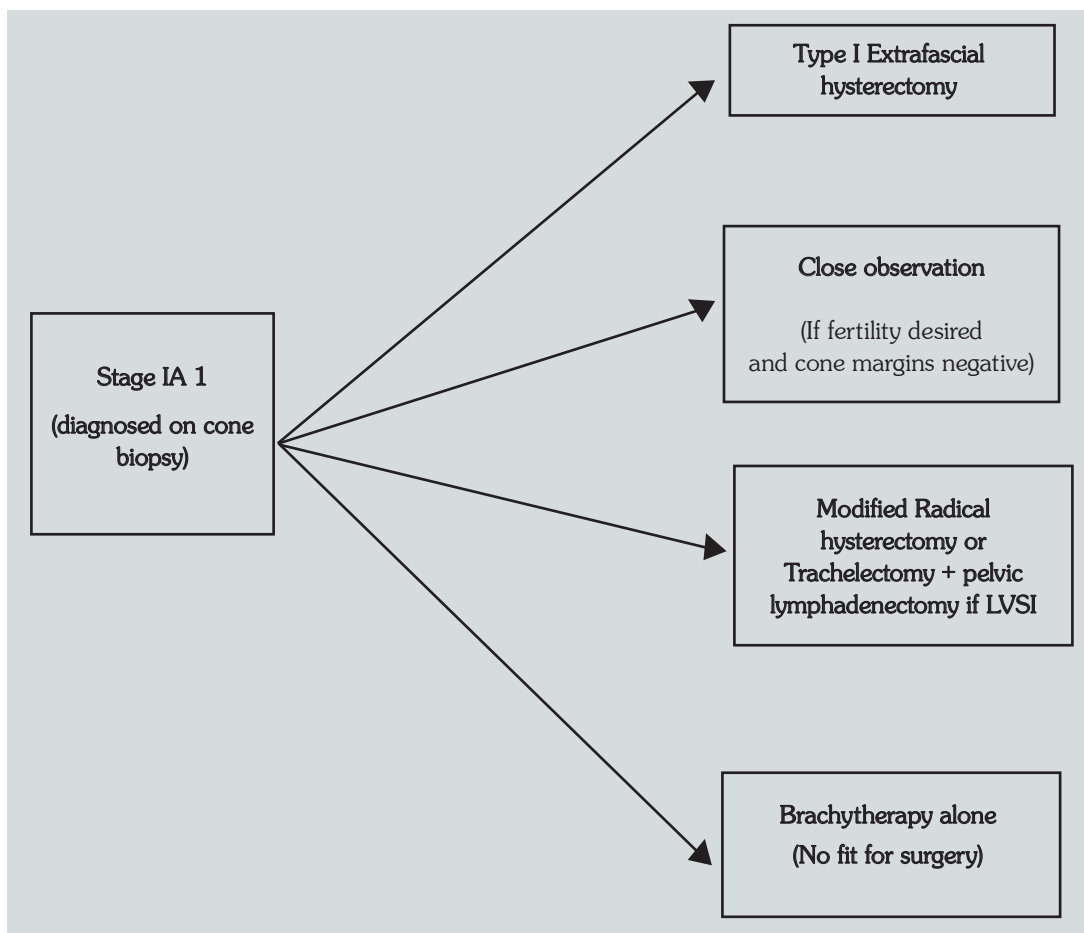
Stage IA 1

(diagnosed on cone biopsy)

Type I Extrafascial hysterectomy

Close observation

(If fertility desired and cone margins negative)

Modified Radical hysterectomy or Trachelectomy + pelvic lymphadenectomy if LVSI

Brachytherapy alone

(No fit for surgery)